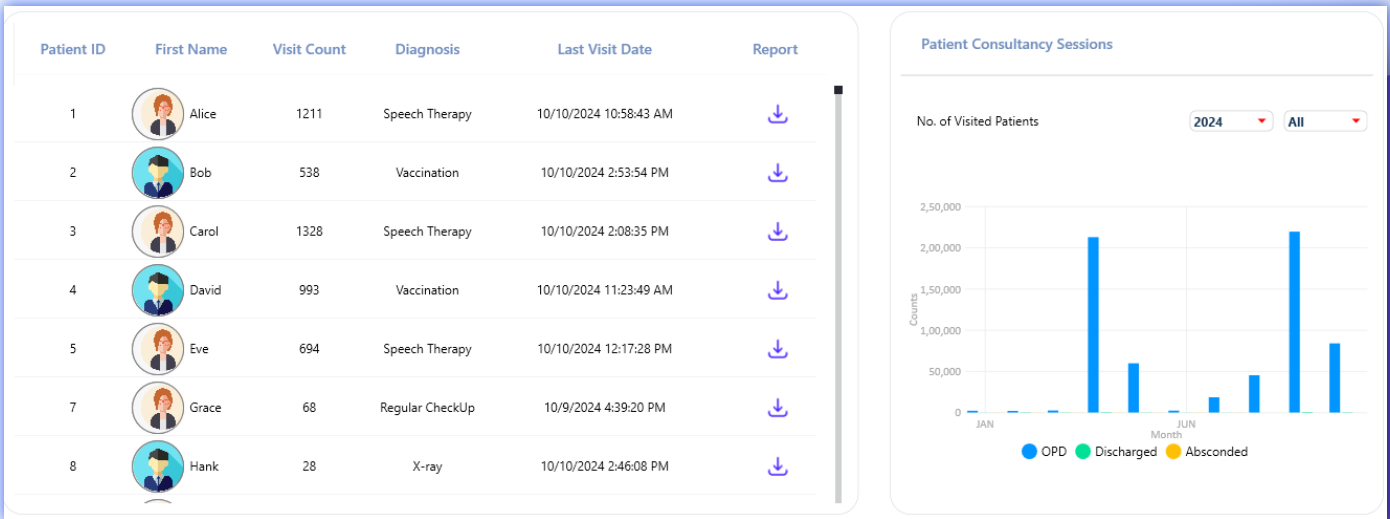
| Patient ID | First Name | Visit Count | Diagnosis | Last Visit Date | Report |
|---|---|---|---|---|---|
| 1 | Alice | 1211 | Speech Therapy | 10/10/2024 10:58:43 AM | |
| 2 | Bob | 538 | Vaccination | 10/10/2024 2:53:54 PM | |
| 3 | Carol | 1328 | Speech Therapy | 10/10/2024 2:08:35 PM | |
| 4 | David | 993 | Vaccination | 10/10/2024 11:23:49 AM | |
| 5 | Eve | 694 | Speech Therapy | 10/10/2024 12:17:28 PM | |
| 7 | Grace | 68 | Regular CheckUp | 10/9/2024 4:39:20 PM | |
| 8 | Hank | 28 | X-ray | 10/10/2024 2:46:08 PM | |

Patient Consultancy Sessions

No. of Visited Patients

2024

All

2,50,000
2,00,000
1,50,000
1,00,000
50,000
0

Counts

JAN
JUN

Month

OPD Discharged Absconded